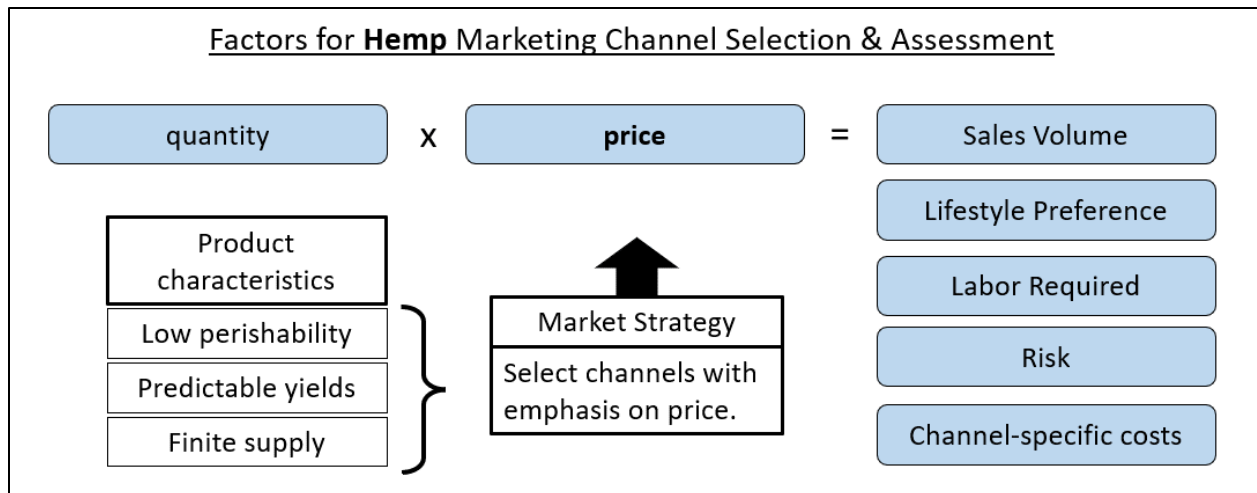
Factors for **Hemp** Marketing Channel Selection & Assessment

quantity x **price** = Sales Volume

Lifestyle Preference

Labor Required

Risk

Channel-specific costs

Product characteristics

Low perishability

Predictable yields

Finite supply

Market Strategy

Select channels with emphasis on price.